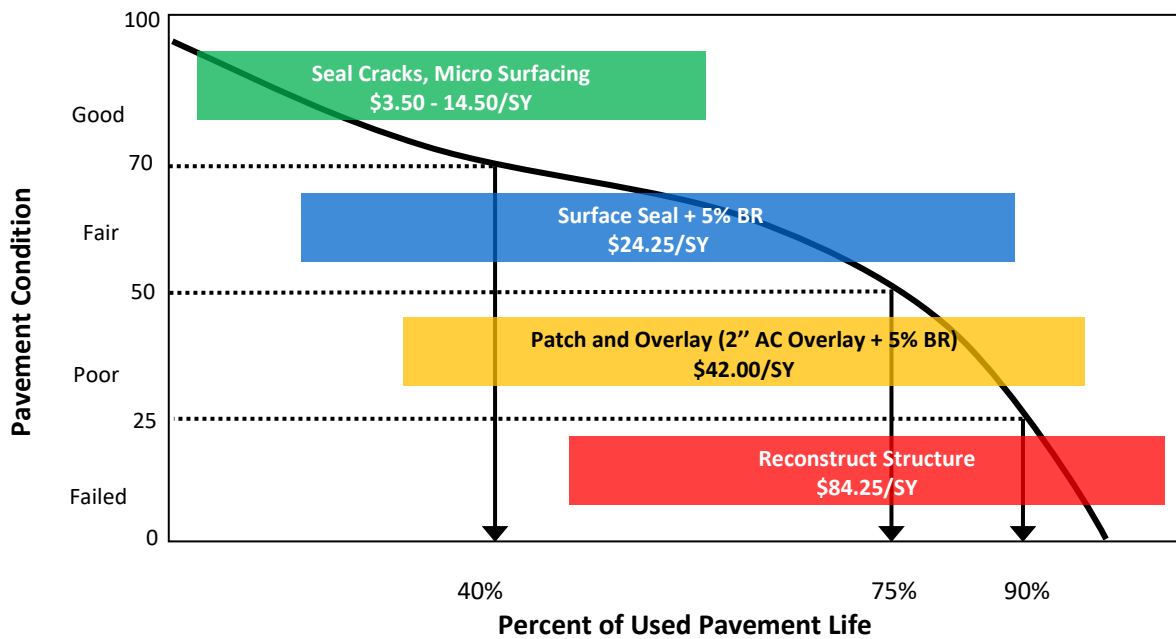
Pavement Condition

100
Good
70
Fair
50
Poor
25
Failed
0

Seal Cracks, Micro Surfacing
\$3.50 - 14.50/SY

Surface Seal + 5% BR
\$24.25/SY

Patch and Overlay (2'' AC Overlay + 5% BR)
\$42.00/SY

Reconstruct Structure
\$84.25/SY

40%
75%
90%

Percent of Used Pavement Life